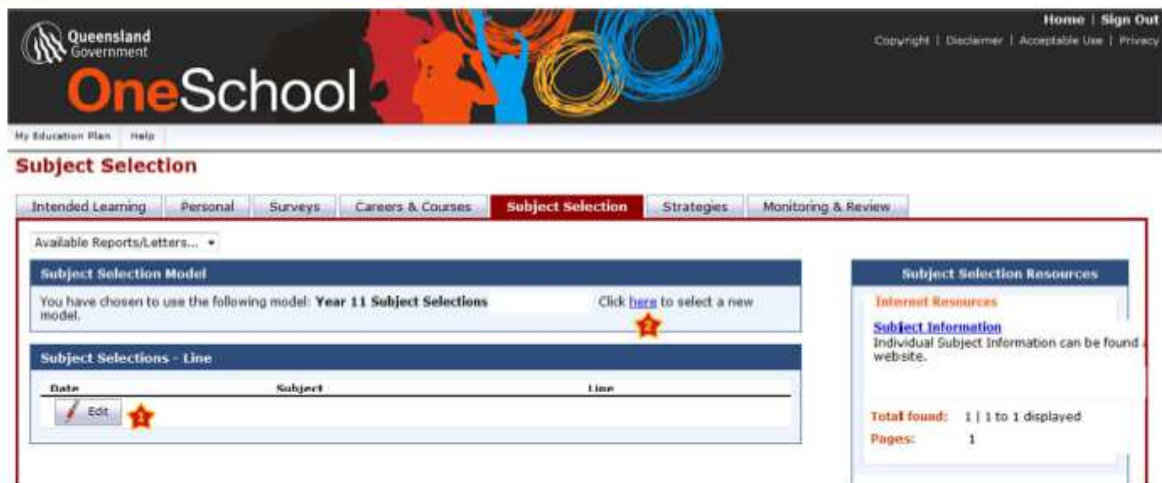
Queensland Government

OneSchool

Home | Sign Out

Copyright | Disclaimer | Acceptable Use | Privacy

My Education Plan | Help

Subject Selection

Intended Learning | Personal | Surveys | Careers & Courses | Subject Selection | Strategies | Monitoring & Review

Available Reports/Letters...

Subject Selection Model

You have chosen to use the following model: Year 11 Subject Selections

Click here to select a new model.

2

Subject Selections - Line

| Date | Subject | Line |
|---|---|---|

Edit

1

Subject Selection Resources

Internet Resources

Subject Information

Individual Subject Information can be found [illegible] website.

Total found: 1 | 1 to 1 displayed

Pages: 1